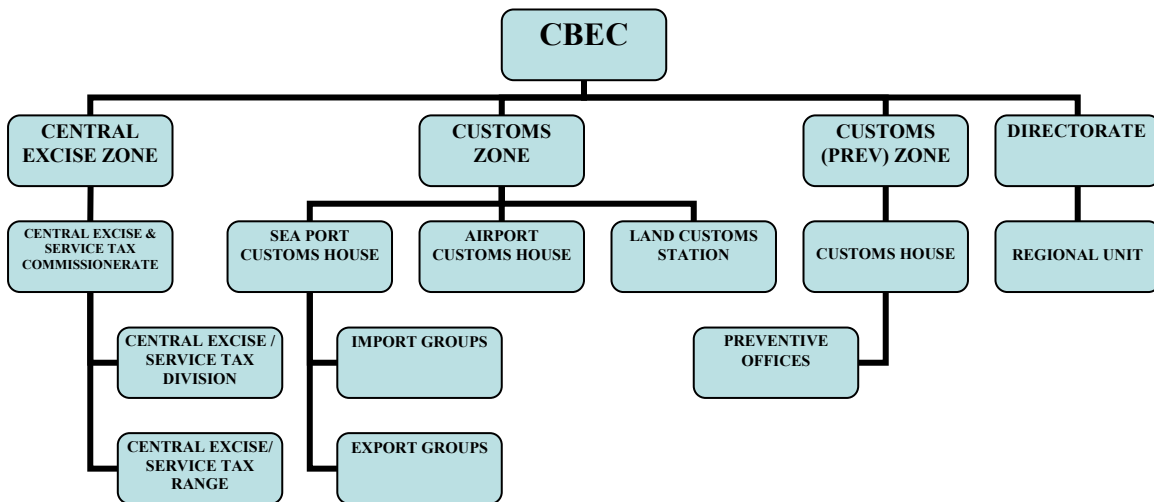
CBEC

CENTRAL EXCISE ZONE

CENTRAL EXCISE & SERVICE TAX COMMISSIONERATE

CENTRAL EXCISE / SERVICE TAX DIVISION

CENTRAL EXCISE/ SERVICE TAX RANGE

CUSTOMS ZONE

SEA PORT CUSTOMS HOUSE

IMPORT GROUPS

EXPORT GROUPS

AIRPORT CUSTOMS HOUSE

LAND CUSTOMS STATION

CUSTOMS (PREV) ZONE

CUSTOMS HOUSE

PREVENTIVE OFFICES

DIRECTORATE

REGIONAL UNIT